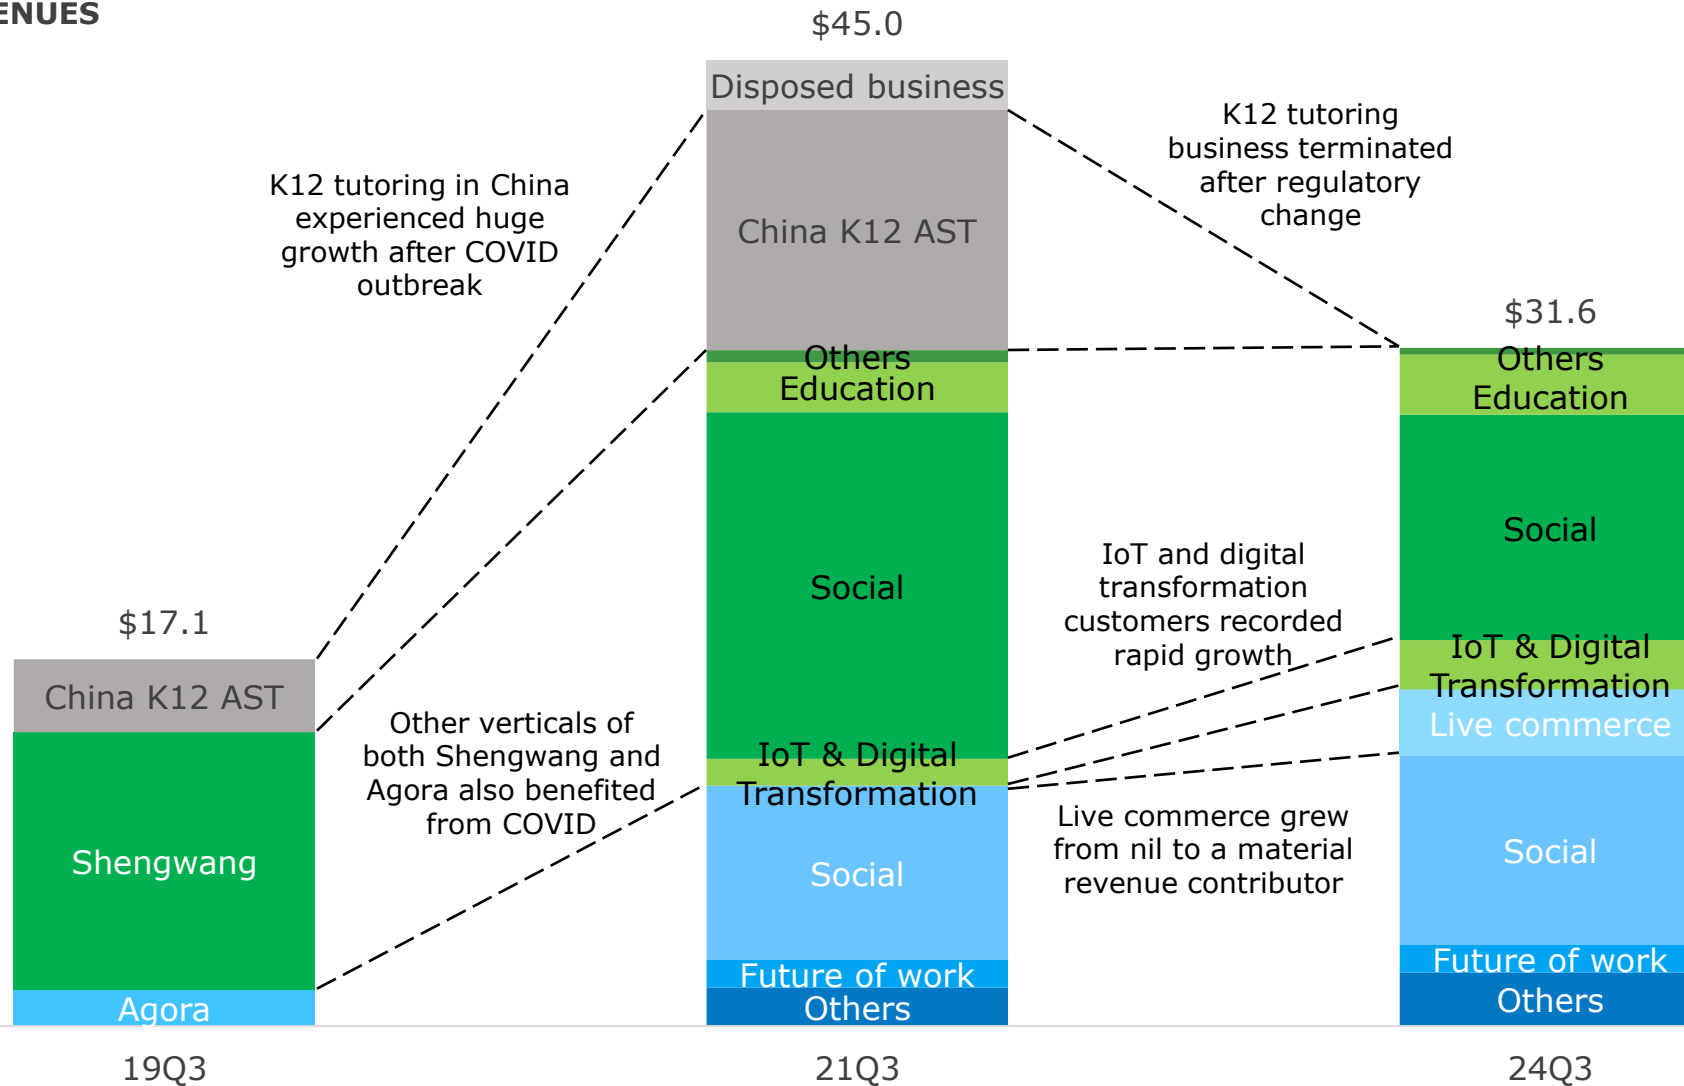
ENUES

$17.1

China K12 AST

Shengwang

Agora

19Q3

K12 tutoring in China experienced huge growth after COVID outbreak

Other verticals of both Shengwang and Agora also benefited from COVID

$45.0

Disposed business

China K12 AST

Others

Education

Social

IoT & Digital Transformation

Social

Future of work

Others

21Q3

K12 tutoring business terminated after regulatory change

IoT and digital transformation customers recorded rapid growth

Live commerce grew from nil to a material revenue contributor

$31.6

Others

Education

Social

IoT & Digital Transformation

Live commerce

Social

Future of work

Others

24Q3